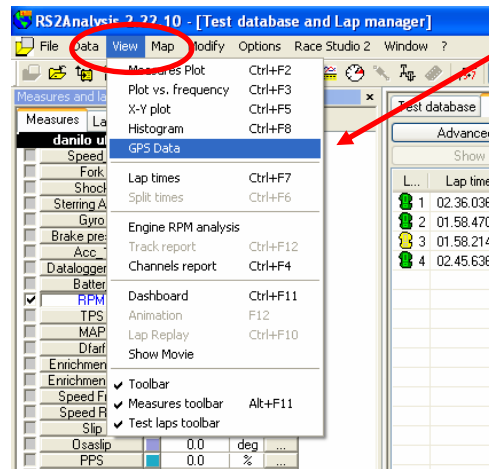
RS2Analysis 2.22.10 - [Test database and Lap manager]

File Data View Map Modify Options Race Studio 2 Window ?

Measures and la

Measures La

danilo u

Speed

Fork

Shock

Sterring A

Gyro

Brake pre

Acc_

Datalogger

Batter

RPM

TPS

MAP

Dfarf

Enrichmen

Enrichmen

Speed F

Speed R

Slip

Osaslip 0.0 deg ...

PPS 0.0 % ...

Measures Plot Ctrl+F2
Plot vs. frequency Ctrl+F3
X-Y plot Ctrl+F5
Histogram Ctrl+F8
GPS Data

Lap times Ctrl+F7
Split times Ctrl+F6

Engine RPM analysis
Track report Ctrl+F12
Channels report Ctrl+F4

Dashboard Ctrl+F11
Animation F12
Lap Replay Ctrl+F10
Show Movie

Toolbar
Measures toolbar Alt+F11
Test laps toolbar

Test database

Advanced

Show

L... Lap time

1 02.36.036
2 01.58.470
3 01.58.214
4 02.45.636